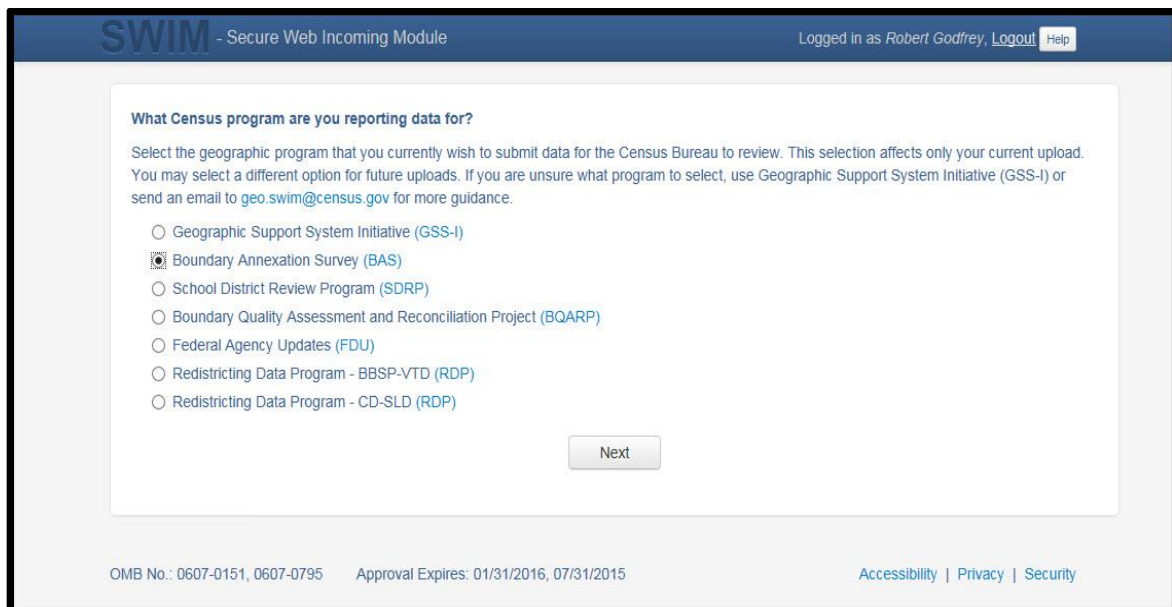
SWIM - Secure Web Incoming Module

Logged in as Robert Godfrey, Logout Help

What Census program are you reporting data for?

Select the geographic program that you currently wish to submit data for the Census Bureau to review. This selection affects only your current upload. You may select a different option for future uploads. If you are unsure what program to select, use Geographic Support System Initiative (GSS-I) or send an email to geo.swim@census.gov for more guidance.

○ Geographic Support System Initiative (GSS-I)
◉ Boundary Annexation Survey (BAS)
○ School District Review Program (SDRP)
○ Boundary Quality Assessment and Reconciliation Project (BQARP)
○ Federal Agency Updates (FDU)
○ Redistricting Data Program - BBSP-VTD (RDP)
○ Redistricting Data Program - CD-SLD (RDP)

Next

OMB No.: 0607-0151, 0607-0795 Approval Expires: 01/31/2016, 07/31/2015

Accessibility | Privacy | Security